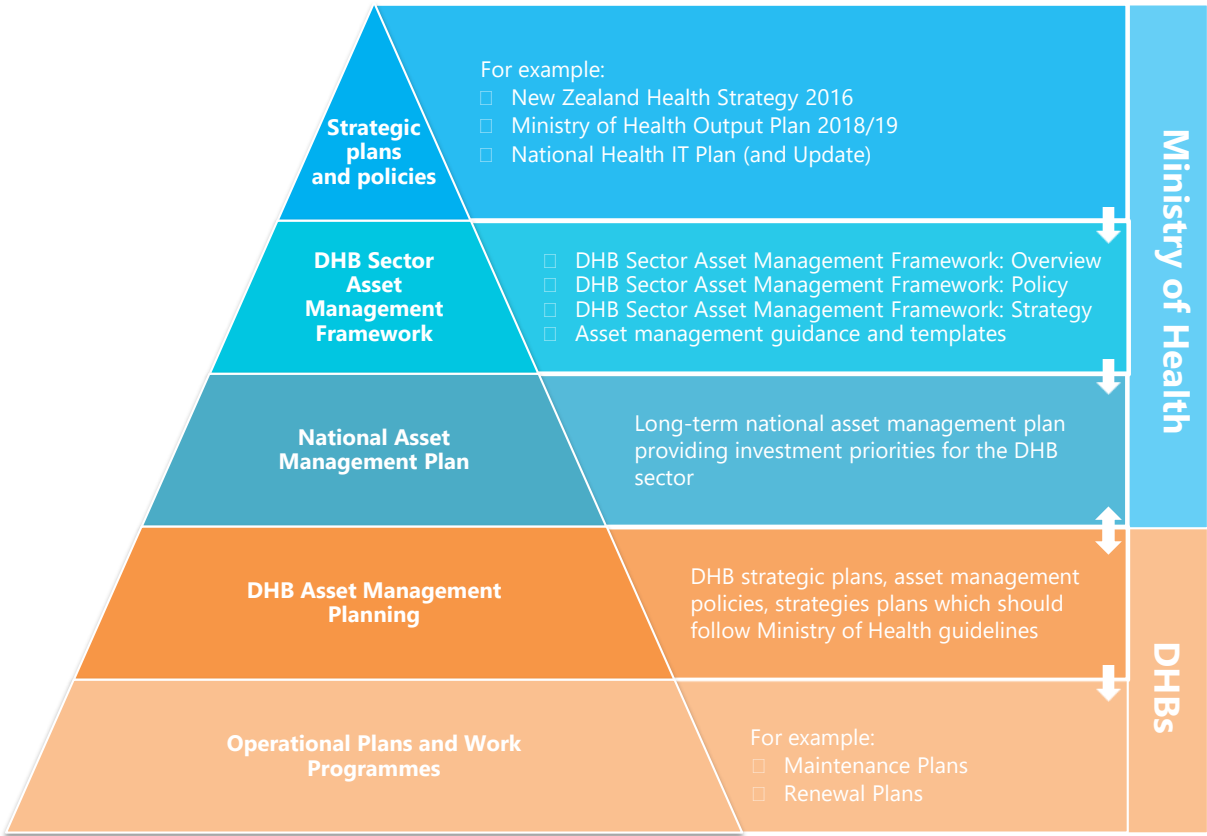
Strategic plans and policies

For example:
New Zealand Health Strategy 2016
Ministry of Health Output Plan 2018/19
National Health IT Plan (and Update)

DHB Sector Asset Management Framework

DHB Sector Asset Management Framework: Overview
DHB Sector Asset Management Framework: Policy
DHB Sector Asset Management Framework: Strategy
Asset management guidance and templates

National Asset Management Plan

Long-term national asset management plan providing investment priorities for the DHB sector

DHB Asset Management Planning

DHB strategic plans, asset management policies, strategies plans which should follow Ministry of Health guidelines

Operational Plans and Work Programmes

For example:
Maintenance Plans
Renewal Plans

Ministry of Health

DHBs